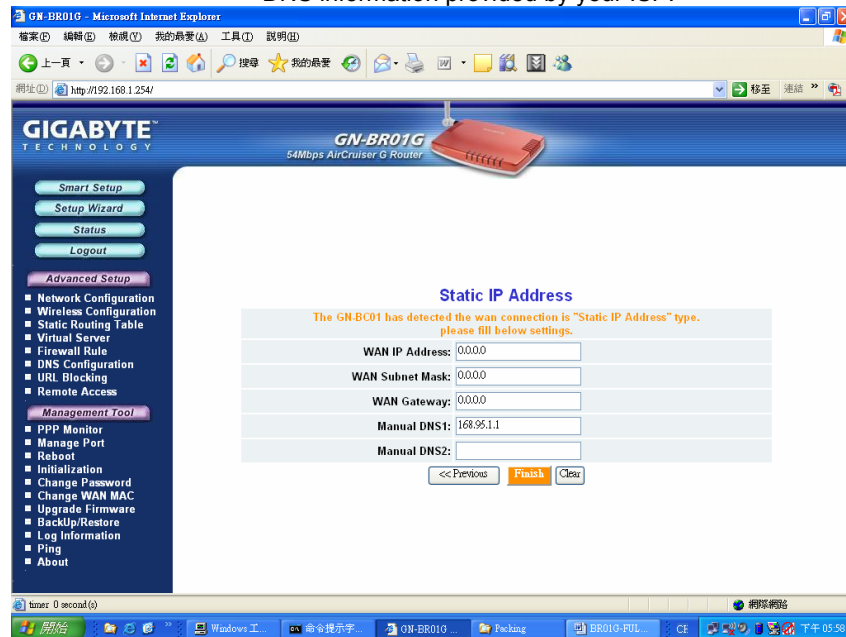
GN-BR01G - Microsoft Internet Explorer

檔案(F) 編輯(E) 檢視(V) 我的最愛(A) 工具(T) 說明(H)

上一頁 搜尋 我的最愛

網址(D) http://192.168.1.254/ 移至 連結 »

GIGABYTE TECHNOLOGY

GN-BR01G
54Mbps AirCruiser G Router

Smart Setup
Setup Wizard
Status
Logout

Advanced Setup
■ Network Configuration
■ Wireless Configuration
■ Static Routing Table
■ Virtual Server
■ Firewall Rule
■ DNS Configuration
■ URL Blocking
■ Remote Access

Management Tool
■ PPP Monitor
■ Manage Port
■ Reboot
■ Initialization
■ Change Password
■ Change WAN MAC
■ Upgrade Firmware
■ BackUp/Restore
■ Log Information
■ Ping
■ About

Static IP Address

The GN-BC01 has detected the wan connection is "Static IP Address" type. please fill below settings.

| | |
|---|---|
| WAN IP Address: | 0.0.0.0 |
| WAN Subnet Mask: | 0.0.0.0 |
| WAN Gateway: | 0.0.0.0 |
| Manual DNS1: | 168.95.1.1 |
| Manual DNS2: | |

<< Previous Finish Clear

timer 0 second(s)

網際網路

開始 Windows 工... 命令提示字... GN-BR01G ... Packing BR01G-FUL... CE 下午 05:58